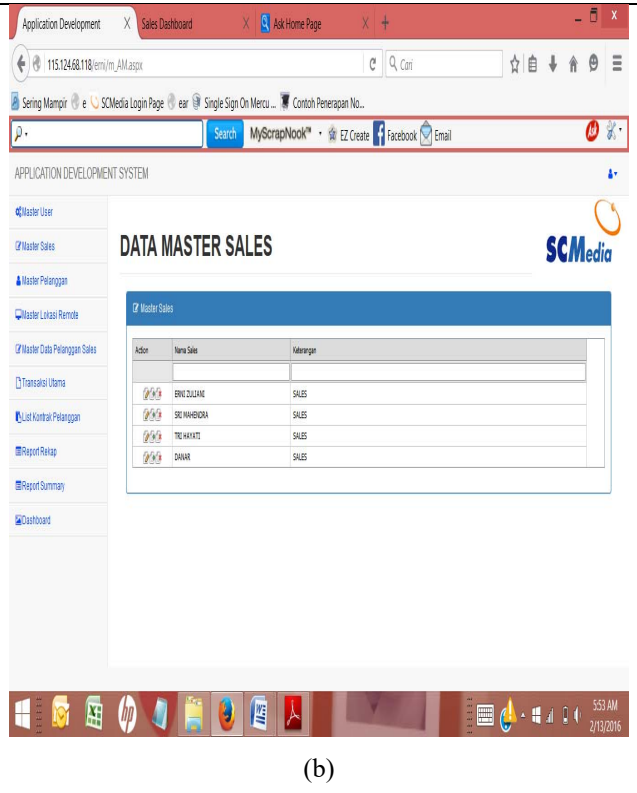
Application Development X Sales Dashboard X Ask Home Page X +

115.124.68.118/erni/m_AM.aspx

Cari

Sering Mampir e SCMedia Login Page ear Single Sign On Mercu ... Contoh Penerapan No...

Search MyScrapNook™ EZ Create Facebook Email

APPLICATION DEVELOPMENT SYSTEM

Master User

Master Sales

Master Pelanggan

Master Lokasi Remote

Master Data Pelanggan Sales

Transaksi Utama

List Kontrak Pelanggan

Report Rekap

Report Summary

Dashboard

DATA MASTER SALES

SCMedia

Master Sales

| Action | Nama Sales | Keterangan |
|---|---|---|
| | | |
| | ERNI ZULIANI | SALES |
| | SRI MAHENDRA | SALES |
| | TRI HAYATI | SALES |
| | DANAR | SALES |

5:53 AM
2/13/2016

(b)